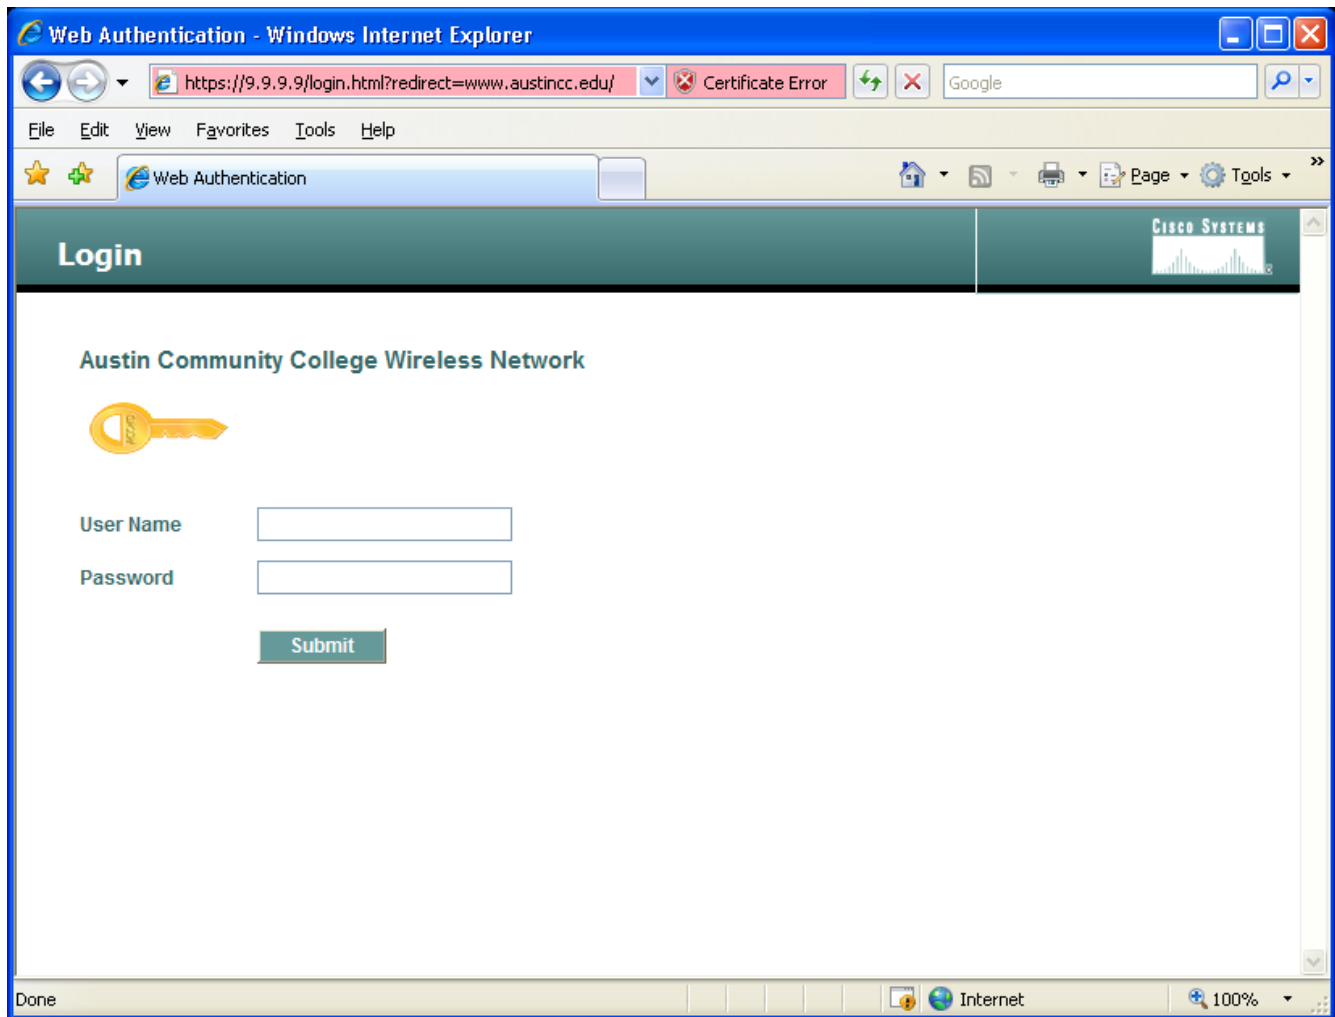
Web Authentication - Windows Internet Explorer

https://9.9.9.9/login.html?redirect=www.austincc.edu/

Certificate Error

Google

File Edit View Favorites Tools Help

Web Authentication

Page Tools

Login

CISCO SYSTEMS

Austin Community College Wireless Network

User Name

Password

Submit

Done

Internet

100%